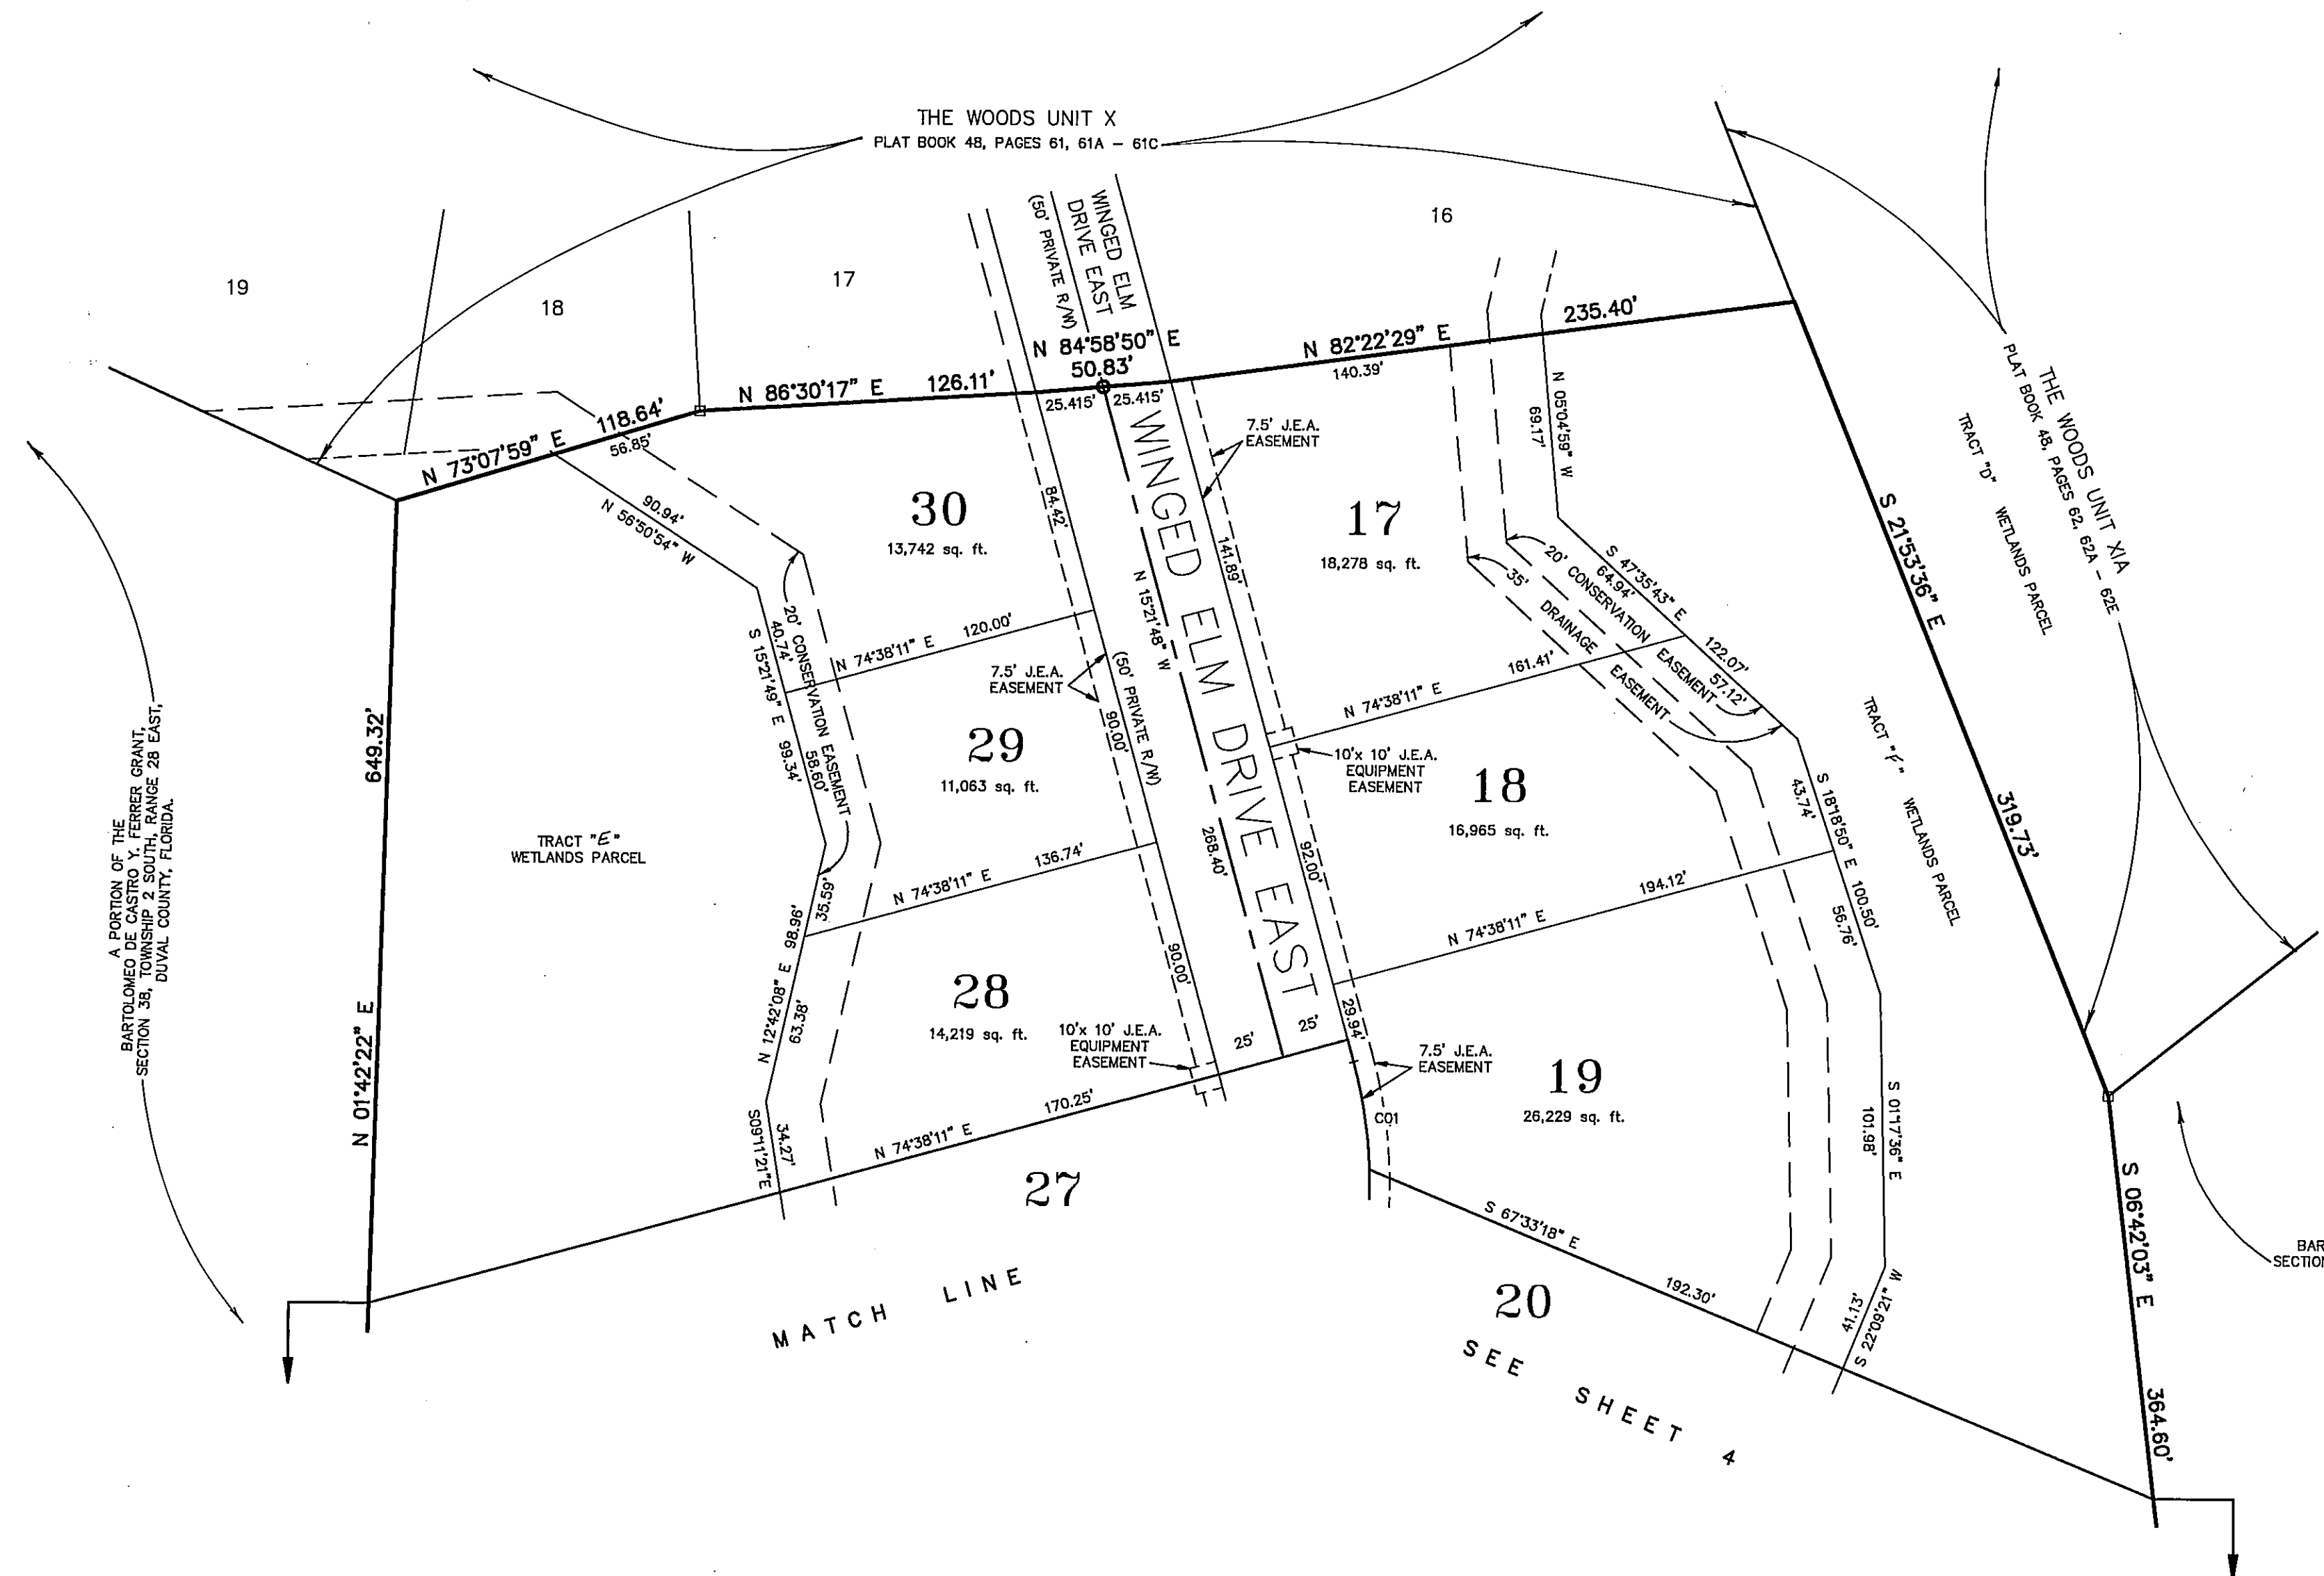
THE WOODS UNIT X
PLAT BOOK 48, PAGES 61, 61A – 61C

19
18
17
16

WINGED ELM DRIVE EAST
(50' PRIVATE R/W)

N 84°58'50" E
50.83'
235.40'
N 82°22'29" E
140.39'
N 86°30'17" E 126.11'
25.415' 25.415'
118.64'
N 73°07'59" E
56.85'

THE WOODS UNIT XIA
PLAT BOOK 48, PAGES 62, 62A – 62E
TRACT "D" WETLANDS PARCEL

S 21°53'36" E
319.73'

7.5' J.E.A. EASEMENT

N 05°04'59" W
69.17'

90.94'
N 56°50'54" W

30
13,742 sq. ft.

84.42'

WINGED ELM DRIVE EAST

141.89'

17
18,278 sq. ft.

S 47°35'43" E
64.94'
20' CONSERVATION EASEMENT
35' DRAINAGE EASEMENT
122.07'
57.12'

20' CONSERVATION EASEMENT
S 15°21'49" E
40.74'
N 74°38'11" E 120.00'
7.5' J.E.A. EASEMENT
N 15°21'48" W
(50' PRIVATE R/W)
90.00'
N 74°38'11" E
161.41'

TRACT "F" WETLANDS PARCEL

29
11,063 sq. ft.
99.34'
58.60'

10'x 10' J.E.A. EQUIPMENT EASEMENT

18
16,965 sq. ft.

43.74'
S 18°18'50" E 100.50'

649.32'

A PORTION OF THE BARTOLOMEO DE CASTRO Y. FERRER GRANT, SECTION 38, TOWNSHIP 2 SOUTH, RANGE 28 EAST, DUVAL COUNTY, FLORIDA.

TRACT "E" WETLANDS PARCEL

N 74°38'11" E 136.74'
268.40'
92.00'
35.59'
98.96'
N 12°42'08" E
N 74°38'11" E
194.12'
56.76'

28
14,219 sq. ft.
90.00'
63.38'

10'x 10' J.E.A. EQUIPMENT EASEMENT
25' 25'
29.94'
7.5' J.E.A. EASEMENT

19
26,229 sq. ft.

101.98'
S 01°17'36" E

N 01°42'22" E

S09°11'21"E
34.27'
N 74°38'11" E 170.25'
C01

27

S 67°33'18" E
192.30'

20

41.13'
S 22°09'21" W

S 06°42'03" E
364.60'

BAR
SECTIO

MATCH LINE
SEE SHEET 4